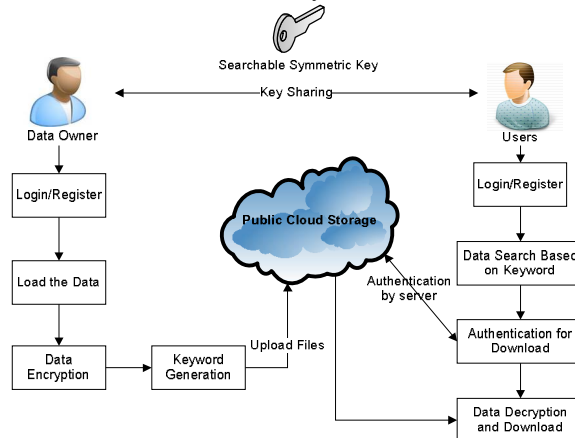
Searchable Symmetric Key

Key Sharing

Data Owner

Users

Login/Register

Login/Register

Public Cloud Storage

Data Search Based on Keyword

Load the Data

Authentication by server

Authentication for Download

Upload Files

Data Encryption

Keyword Generation

Data Decryption and Download